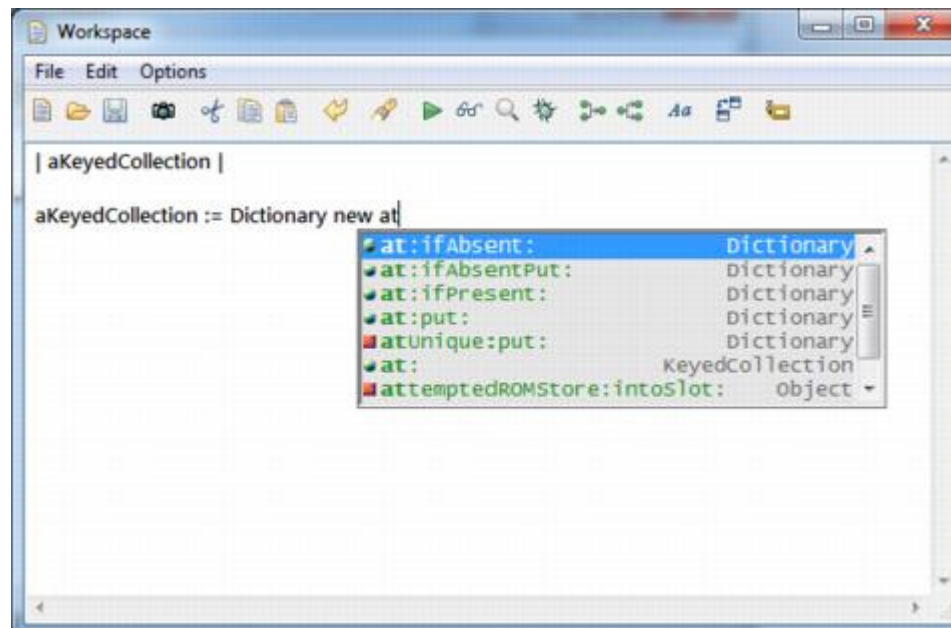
Workspace

File Edit Options

| aKeyedCollection |

aKeyedCollection := Dictionary new at

| | |
|---|---|
| at:ifAbsent: | Dictionary |
| at:ifAbsentPut: | Dictionary |
| at:ifPresent: | Dictionary |
| at:put: | Dictionary |
| atUnique:put: | Dictionary |
| at: | KeyedCollection |
| attemptedROMStore:intoSlot: | Object |